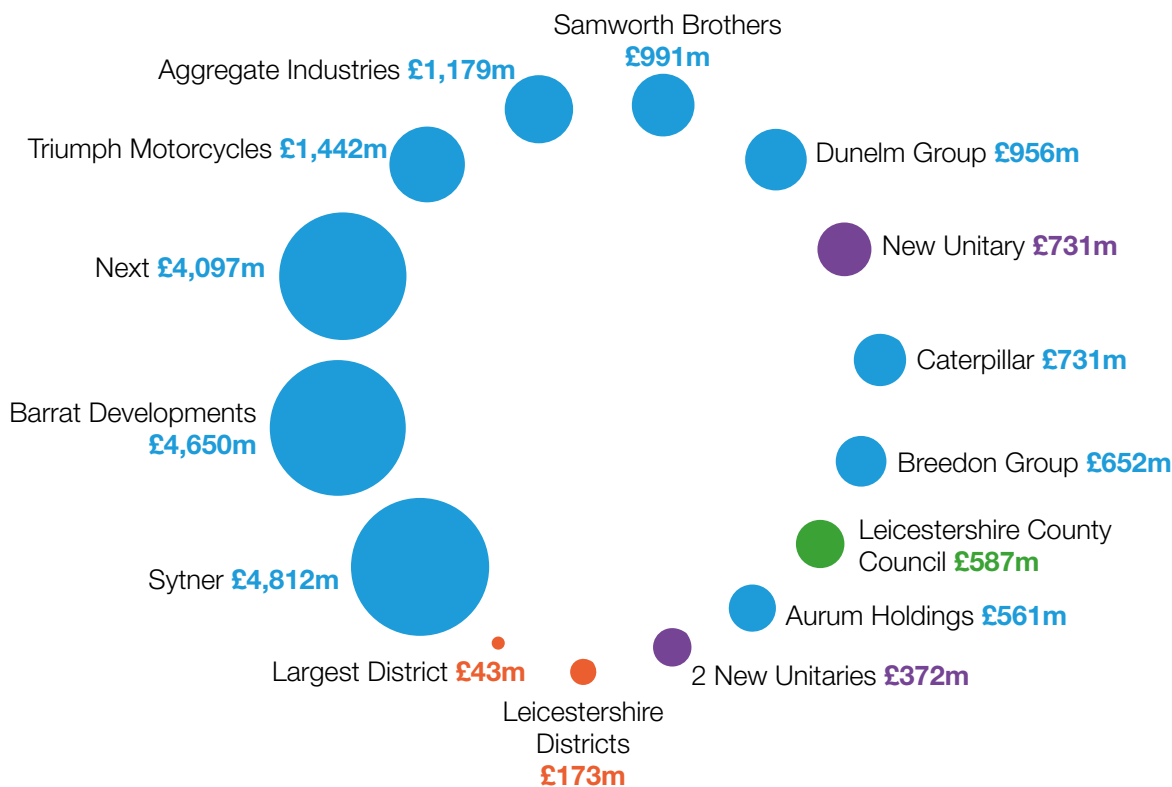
Samworth Brothers £991m

Aggregate Industries £1,179m

Triumph Motorcycles £1,442m

Dunelm Group £956m

New Unitary £731m

Next £4,097m

Caterpillar £731m

Barrat Developments £4,650m

Breedon Group £652m

Leicestershire County Council £587m

Sytner £4,812m

Aurum Holdings £561m

Largest District £43m

2 New Unitaries £372m

Leicestershire Districts £173m